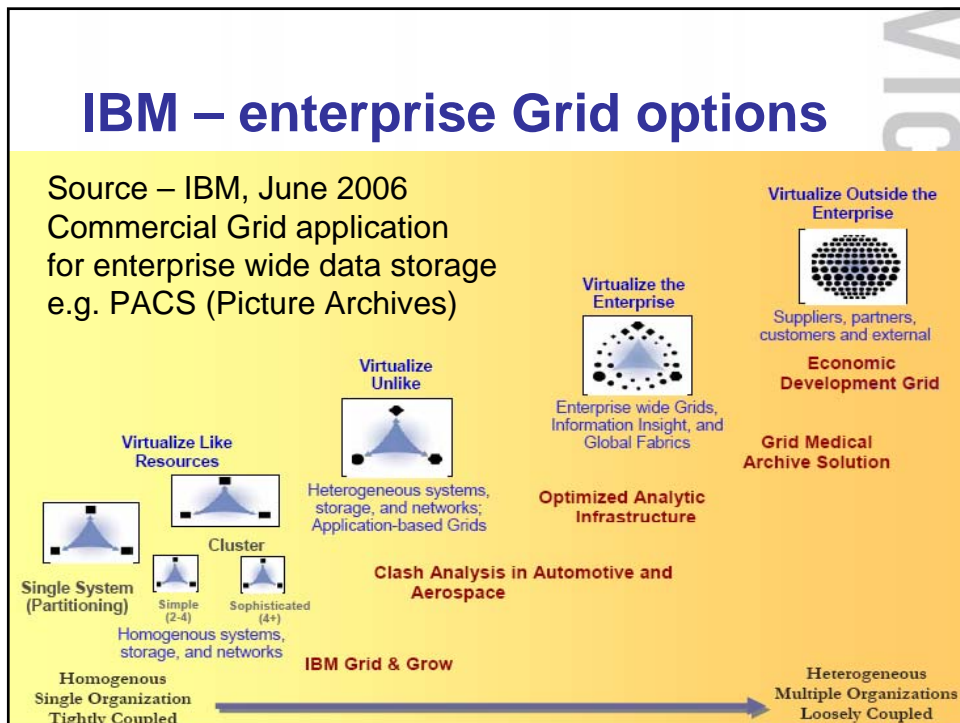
IBM – enterprise Grid options

Source – IBM, June 2006
Commercial Grid application for enterprise wide data storage e.g. PACS (Picture Archives)

Virtualize Outside the Enterprise

Suppliers, partners, customers and external

Economic Development Grid

Virtualize the Enterprise

Enterprise wide Grids, Information Insight, and Global Fabrics

Grid Medical Archive Solution

Virtualize Unlike

Heterogeneous systems, storage, and networks; Application-based Grids

Optimized Analytic Infrastructure

Virtualize Like Resources

Cluster

Single System (Partitioning)

Simple (2-4)

Sophisticated (4+)

Homogenous systems, storage, and networks

Clash Analysis in Automotive and Aerospace

IBM Grid & Grow

Homogenous
Single Organization
Tightly Coupled

Heterogeneous
Multiple Organizations
Loosely Coupled